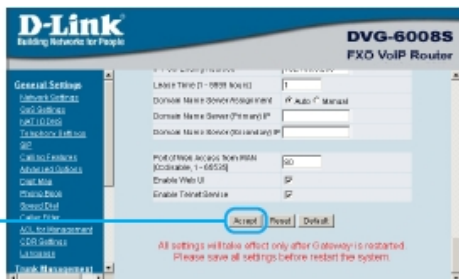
D-Link
Building Networks for People

DVG-6008S
FXO VoIP Router

General Settings
Network Settings
QoS Settings
NAT / DDNS
Telephony Settings
SIP
Calling Features
Advanced Options
Digit Map
Phone Book
Speed Dial
Caller Filter
ACL for Management
CDR Settings
Language
Trunk Management

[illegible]
Lease Time (1 - 9999 hours) 1
Domain Name Server Assignment  Auto  Manual
Domain Name Server (Primary) IP
Domain Name Server (Secondary) IP

Port of Web Access from WAN (Codeable, 1 - 65535) 80
Enable Web UI
Enable Telnet Service

Accept  Reset  Default

All settings will take effect only after Gateway is restarted
Please save all settings before restart the system